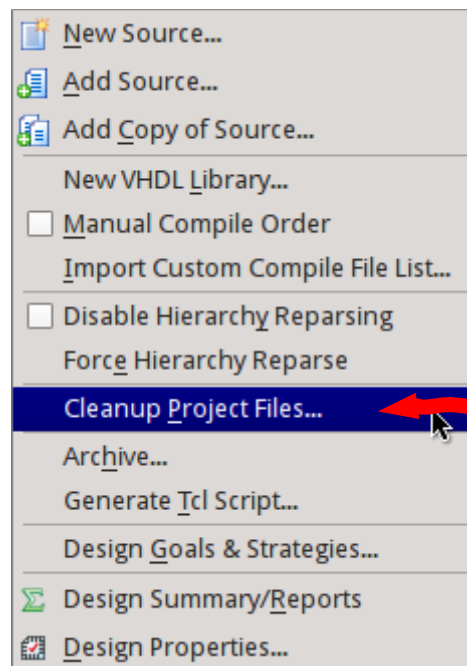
New Source...
Add Source...
Add Copy of Source...
New VHDL Library...
Manual Compile Order
Import Custom Compile File List...
Disable Hierarchy Reparsing
Force Hierarchy Reparse
Cleanup Project Files...
Archive...
Generate Tcl Script...
Design Goals & Strategies...
Design Summary/Reports
Design Properties...